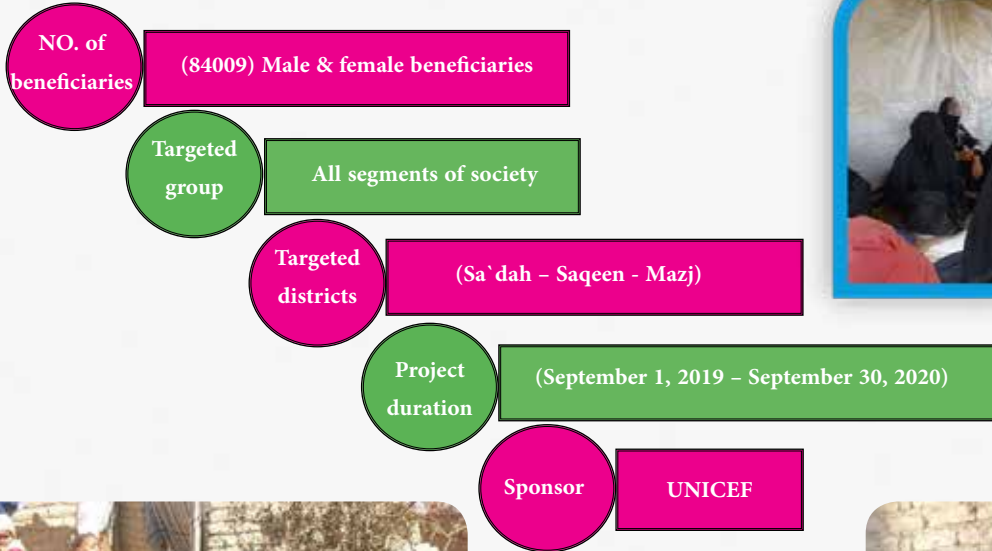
NO. of beneficiaries

(84009) Male & female beneficiaries

Targeted group

All segments of society

Targeted districts

(Sa`dah – Saqeen - Mazj)

Project duration

(September 1, 2019 – September 30, 2020)

Sponsor

UNICEF